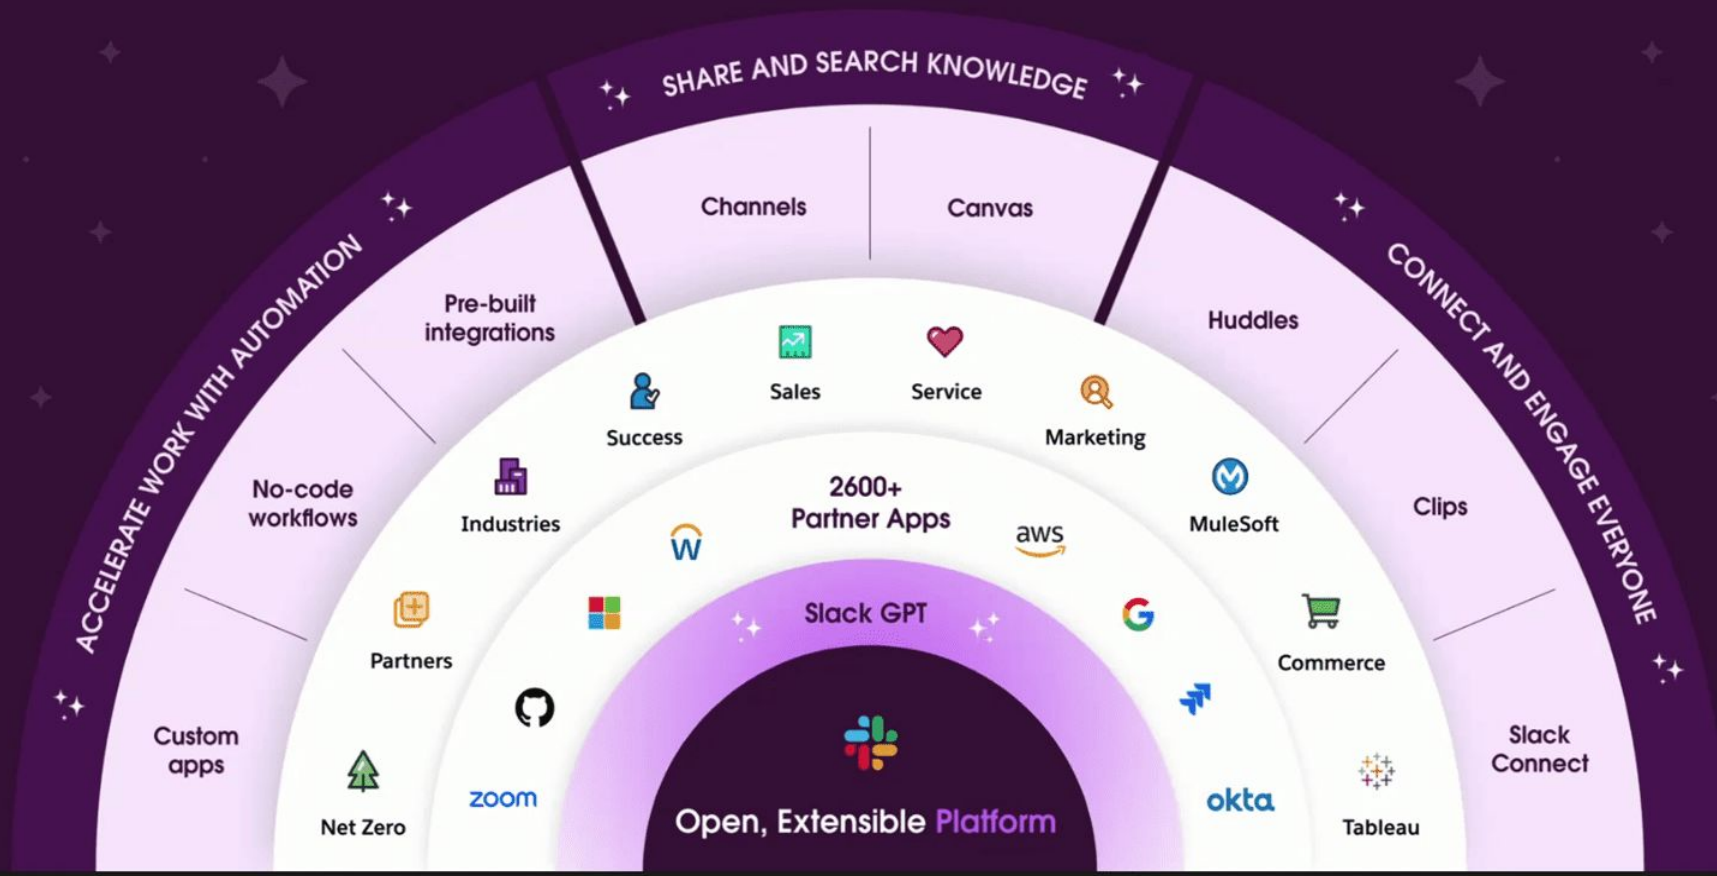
SHARE AND SEARCH KNOWLEDGE

ACCELERATE WORK WITH AUTOMATION

CONNECT AND ENGAGE EVERYONE

Channels

Canvas

Pre-built integrations

No-code workflows

Custom apps

Huddles

Clips

Slack Connect

Success

Sales

Service

Marketing

Industries

MuleSoft

Partners

Commerce

Net Zero

Tableau

2600+ Partner Apps

aws

zoom

okta

Slack GPT

Open, Extensible Platform